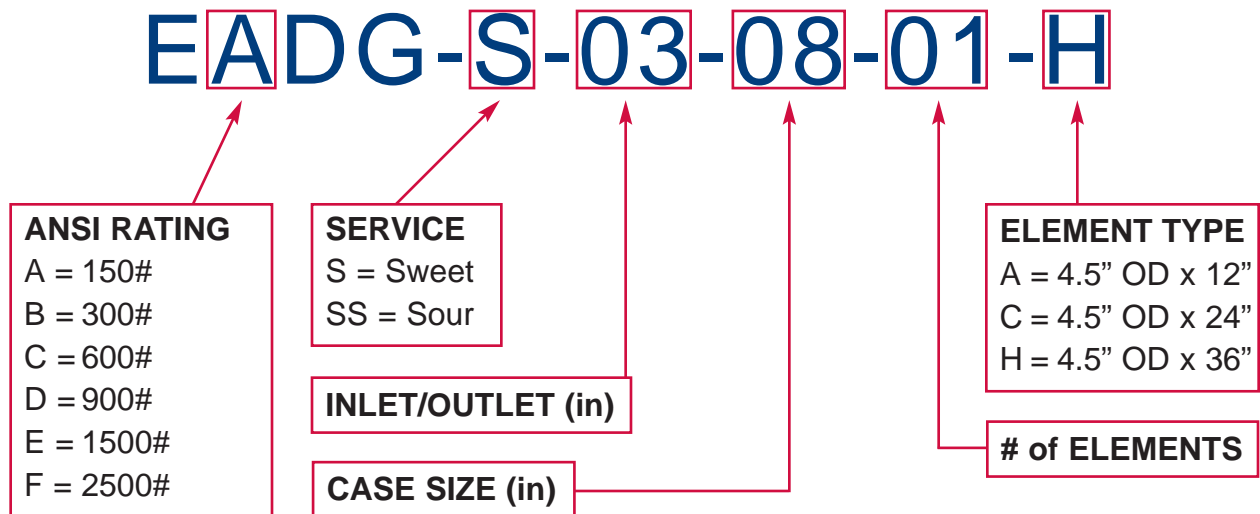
EADG-S-03-08-01-H

ANSI RATING
A = 150#
B = 300#
C = 600#
D = 900#
E = 1500#
F = 2500#

SERVICE
S = Sweet
SS = Sour

INLET/OUTLET (in)

CASE SIZE (in)

ELEMENT TYPE
A = 4.5” OD x 12”
C = 4.5” OD x 24”
H = 4.5” OD x 36”

# of ELEMENTS